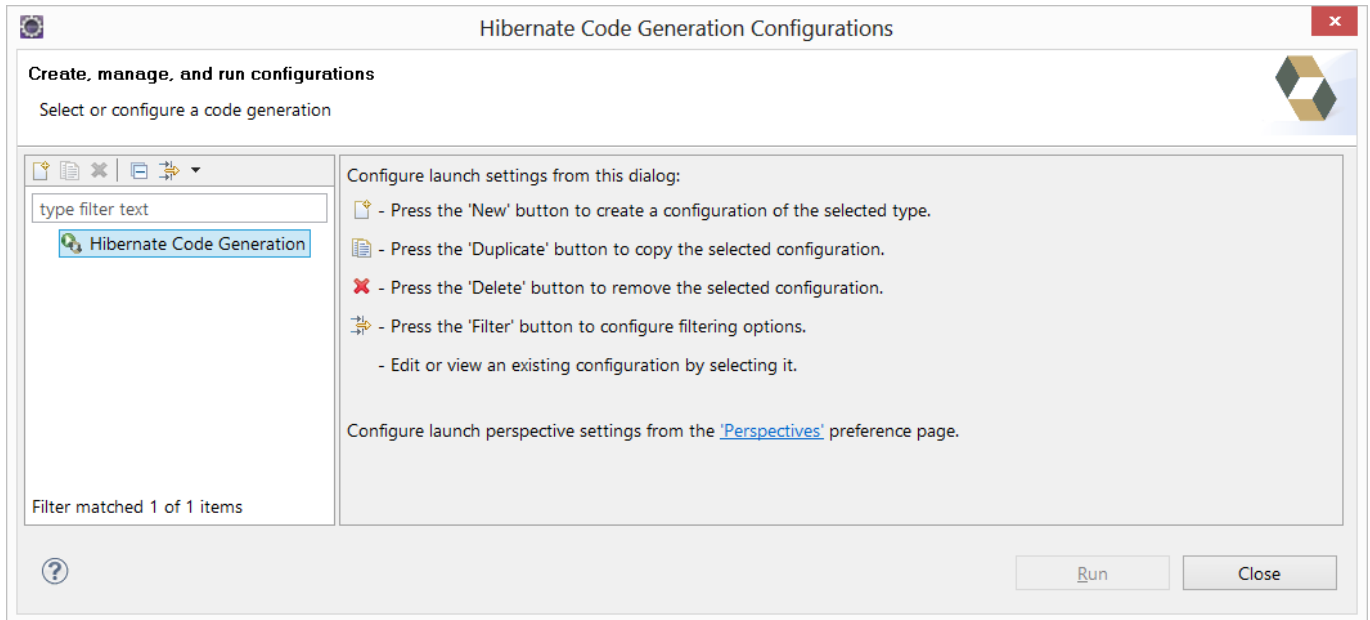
Hibernate Code Generation Configurations

Create, manage, and run configurations

Select or configure a code generation

type filter text

Hibernate Code Generation

Filter matched 1 of 1 items

Configure launch settings from this dialog:

- Press the 'New' button to create a configuration of the selected type.

- Press the 'Duplicate' button to copy the selected configuration.

- Press the 'Delete' button to remove the selected configuration.

- Press the 'Filter' button to configure filtering options.

- Edit or view an existing configuration by selecting it.

Configure launch perspective settings from the 'Perspectives' preference page.

Run

Close